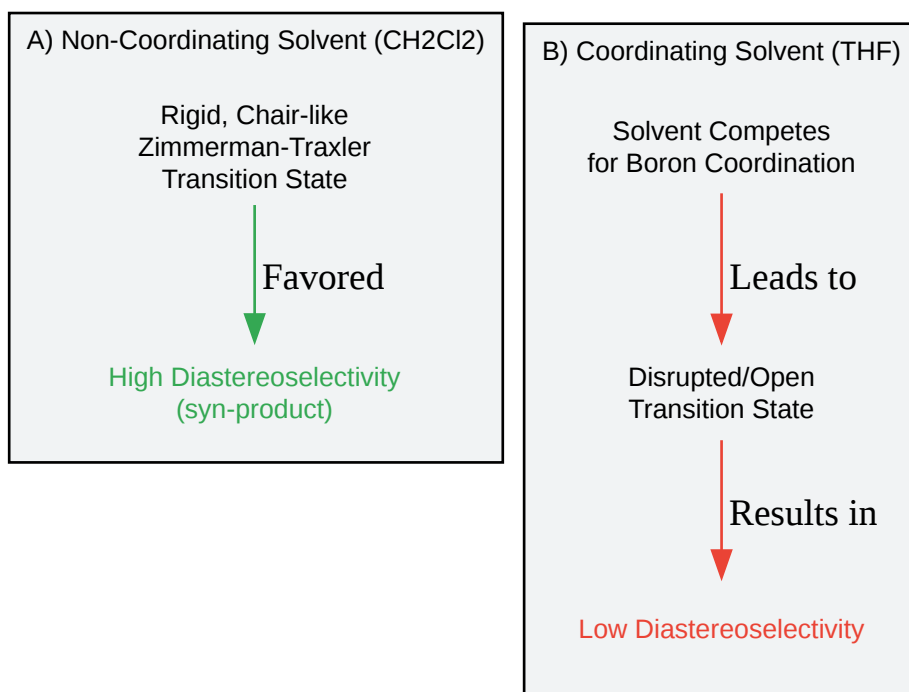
A) Non-Coordinating Solvent (CH2Cl2)

Rigid, Chair-like Zimmerman-Traxler Transition State

Favored

High Diastereoselectivity (syn-product)

B) Coordinating Solvent (THF)

Solvent Competes for Boron Coordination

Leads to

Disrupted/Open Transition State

Results in

Low Diastereoselectivity